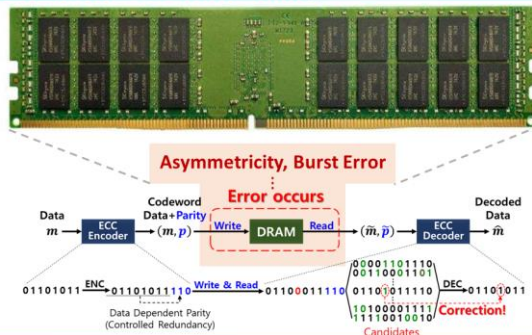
Asymmetricity, Burst Error

Error occurs

Data $m$

ECC Encoder

Codeword Data + Parity $(m, p)$

Write

DRAM

Read

$(\tilde{m}, \tilde{p})$

ECC Decoder

Decoded Data $\hat{m}$

01101011 ENC 01101011110 Write & Read 01100011110

Data Dependent Parity (Controlled Redundancy)

00001101110
00110001011
01101011110
10100000111
11110001001

Candidates

DEC 01101011

Correction!